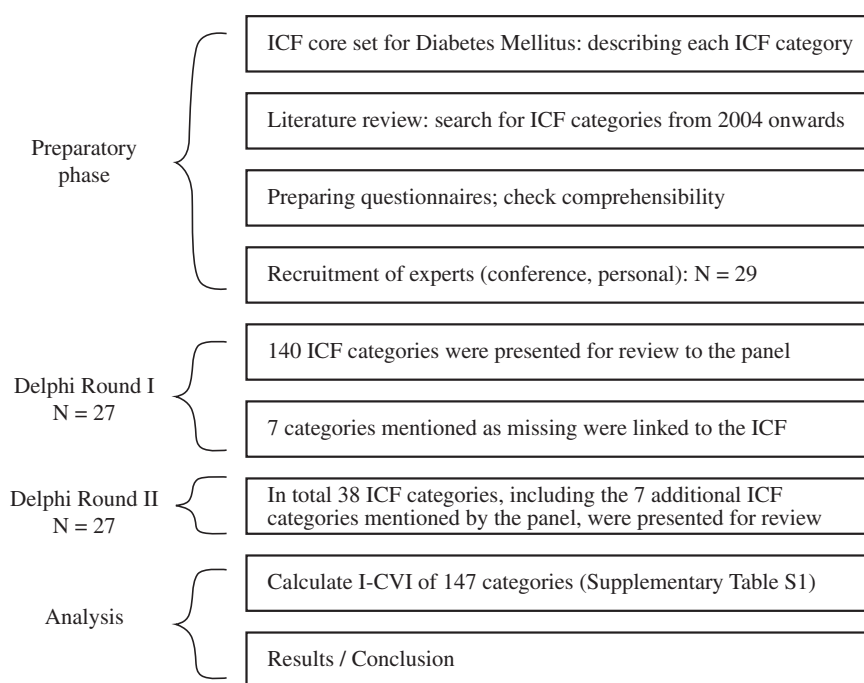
Preparatory phase

ICF core set for Diabetes Mellitus: describing each ICF category

Literature review: search for ICF categories from 2004 onwards

Preparing questionnaires; check comprehensibility

Recruitment of experts (conference, personal): N = 29

Delphi Round I
N = 27

140 ICF categories were presented for review to the panel

7 categories mentioned as missing were linked to the ICF

Delphi Round II
N = 27

In total 38 ICF categories, including the 7 additional ICF categories mentioned by the panel, were presented for review

Analysis

Calculate I-CVI of 147 categories (Supplementary Table S1)

Results / Conclusion